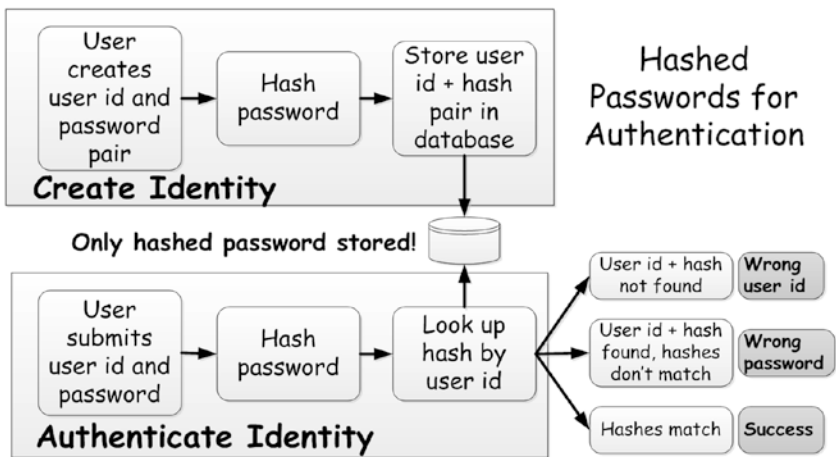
User creates user id and password pair

Hash password

Store user id + hash pair in database

Create Identity

Hashed Passwords for Authentication

Only hashed password stored!

User submits user id and password

Hash password

Look up hash by user id

Authenticate Identity

User id + hash not found

Wrong user id

User id + hash found, hashes don't match

Wrong password

Hashes match

Success